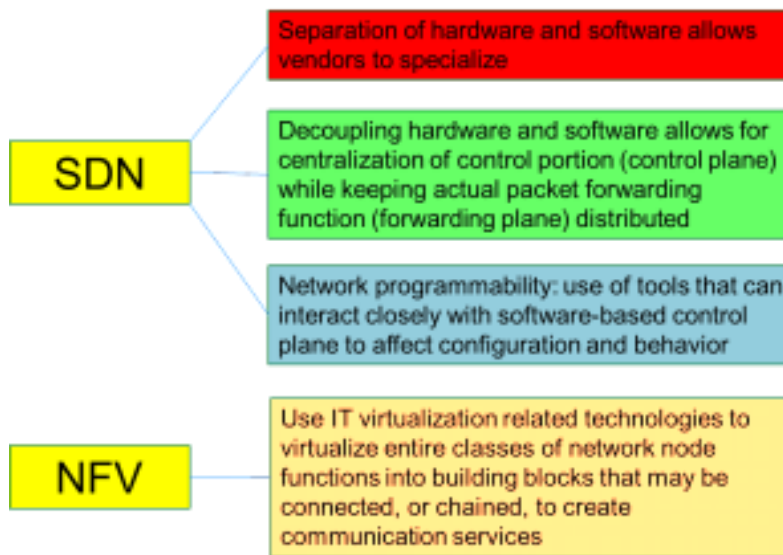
SDN

Separation of hardware and software allows vendors to specialize

Decoupling hardware and software allows for centralization of control portion (control plane) while keeping actual packet forwarding function (forwarding plane) distributed

Network programmability: use of tools that can interact closely with software-based control plane to affect configuration and behavior

NFV

Use IT virtualization related technologies to virtualize entire classes of network node functions into building blocks that may be connected, or chained, to create communication services